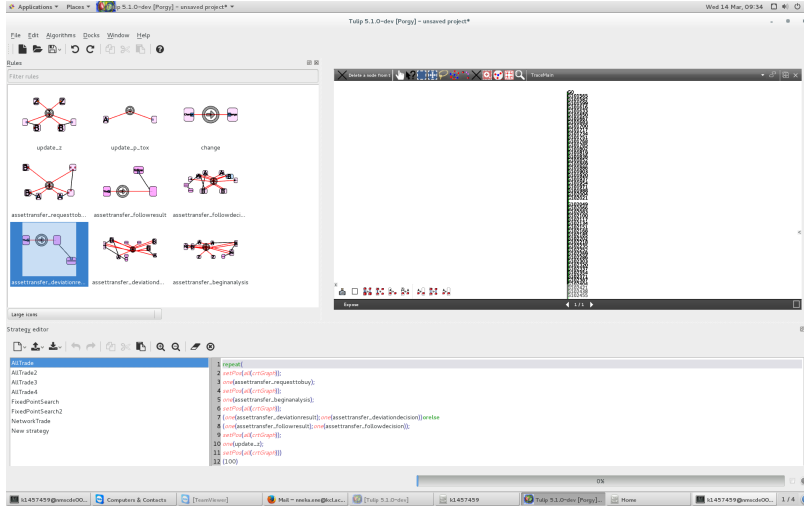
Applications ▾ Places ▾ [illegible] p 5.1.0-dev [Porgy] - unsaved project* ▾ Wed 14 Mar, 09:34

Tulip 5.1.0-dev [Porgy] - unsaved project*

File Edit Algorithms Docks Window Help

Rules

Filter rules

update_z update_p_tox change

assettransfer_requesttob... assettransfer_followresult assettransfer_followdeci...

assettransfer_deviationre... assettransfer_deviationd... assettransfer_beginanalysis

Large icons

Delete a node from t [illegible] TraceMain

Expose

1 / 1

Strategy editor

AllTrade
AllTrade2
AllTrade3
AllTrade4
FixedPointSearch
FixedPointSearch2
NetworkTrade
New strategy

1 repeat(
2 setPos(all(crtGraph));
3 one(assettransfer_requesttobuy);
4 setPos(all(crtGraph));
5 one(assettransfer_beginanalysis);
6 setPos(all(crtGraph));
7 (one(assettransfer_deviationresult);one(assettransfer_deviationdecision))orelse
8 (one(assettransfer_followresult);one(assettransfer_followdecision));
9 setPos(all(crtGraph));
10 one(update_z);
11 setPos(all(crtGraph)))
12 (100)

0%

s1457459@nmscde00... Computers & Contacts [TeamViewer] Mail – neeks.ese@kcl.ac... [Tulip 5.1.0-dev] s1457459 Tulip 5.1.0-dev [Porgy]... Home s1457459@nmscde00... 1 / 4